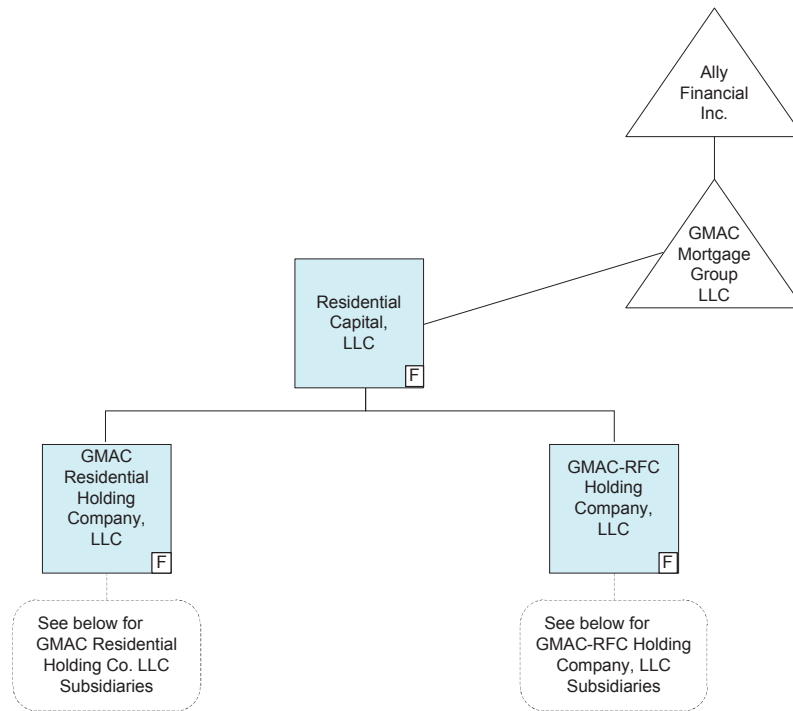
Ally Financial Inc.

GMAC Mortgage Group LLC

Residential Capital, LLC

F

GMAC Residential Holding Company, LLC

F

GMAC-RFC Holding Company, LLC

F

See below for GMAC Residential Holding Co. LLC Subsidiaries

See below for GMAC-RFC Holding Company, LLC Subsidiaries